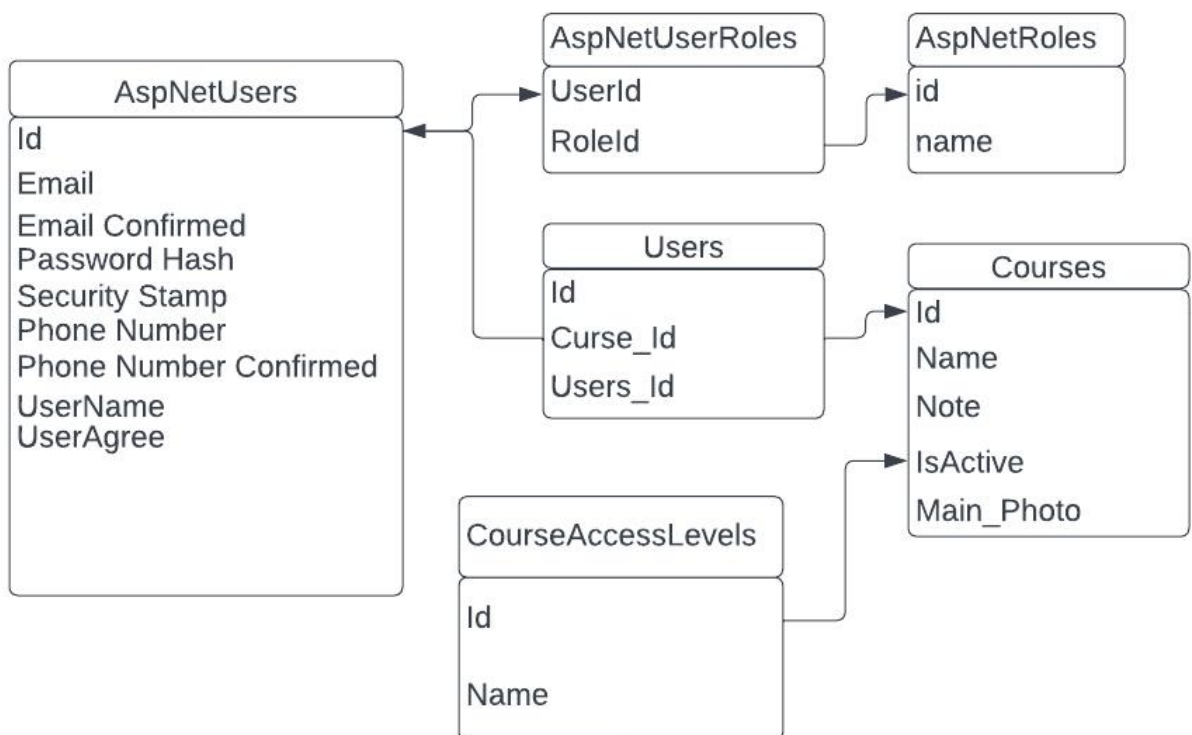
AspNetUserRoles
UserId
RoleId

AspNetRoles
id
name

AspNetUsers
Id
Email
Email Confirmed
Password Hash
Security Stamp
Phone Number
Phone Number Confirmed
UserName
UserAgree

Users
Id
Curse_Id
Users_Id

Courses
Id
Name
Note
IsActive
Main_Photo

CourseAccessLevels
Id
Name